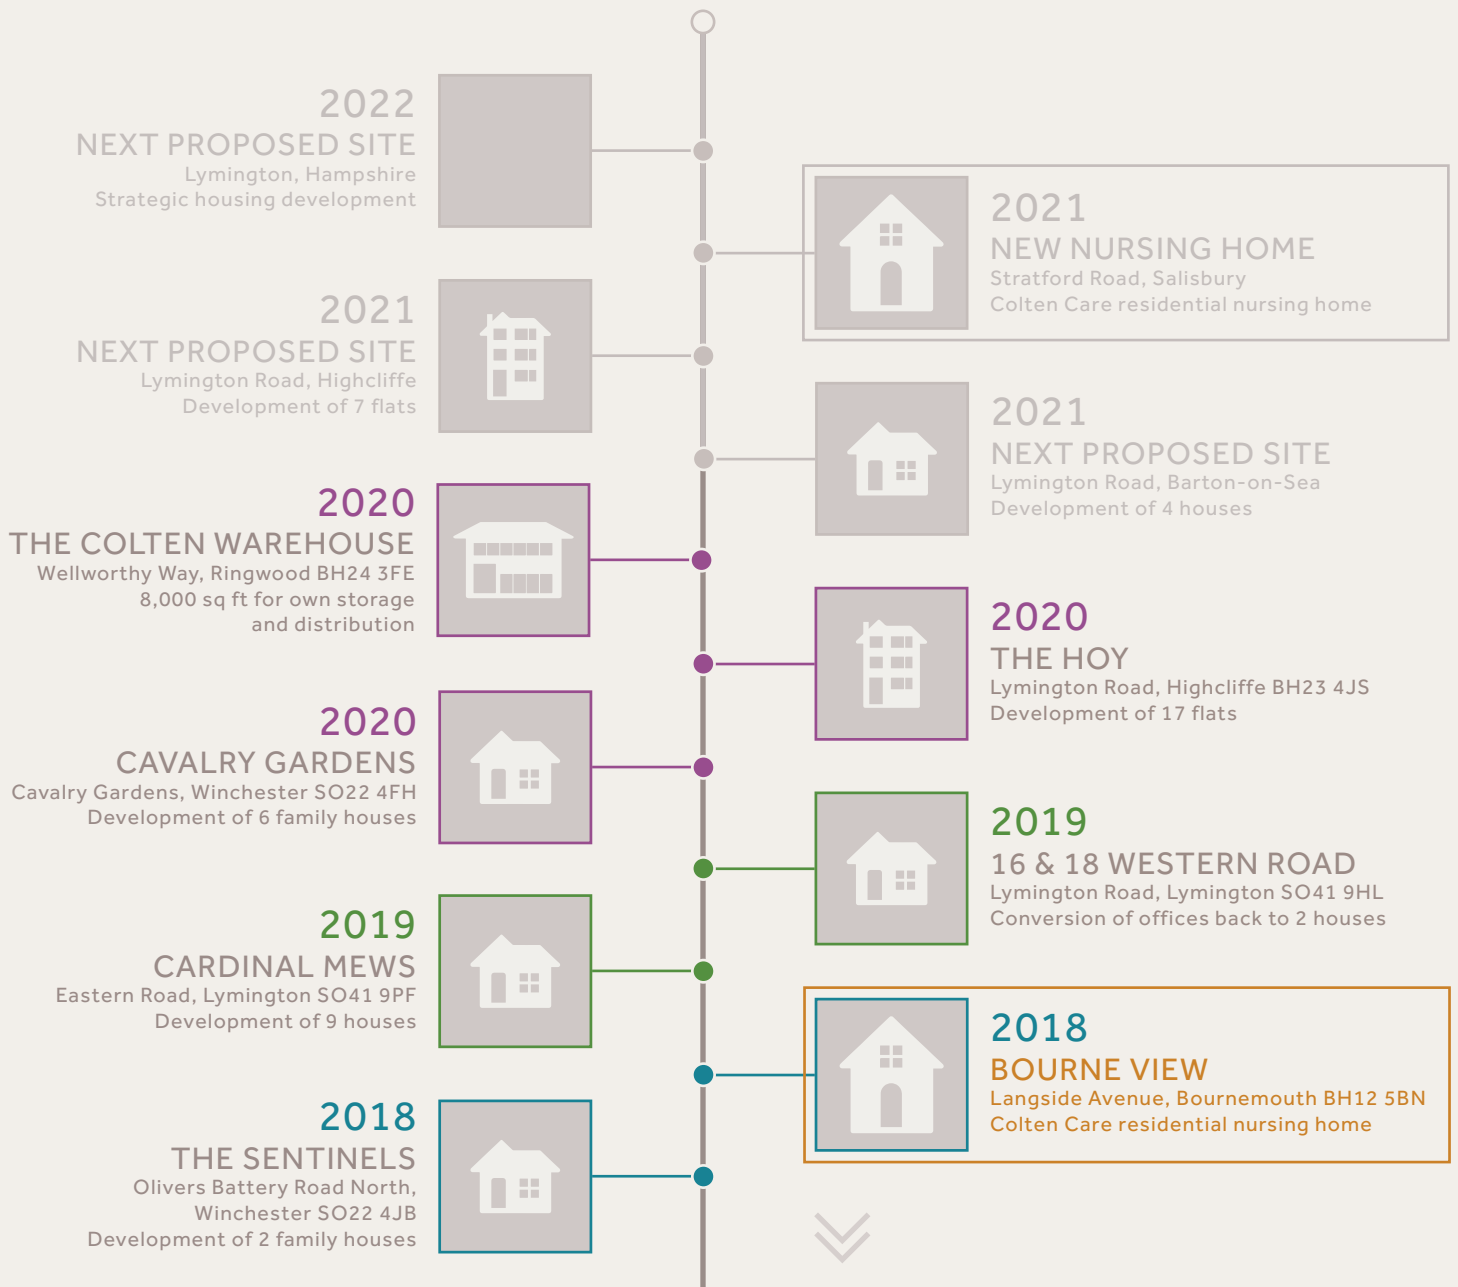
2022
NEXT PROPOSED SITE
Lymington, Hampshire
Strategic housing development

2021
NEW NURSING HOME
Stratford Road, Salisbury
Colten Care residential nursing home

2021
NEXT PROPOSED SITE
Lymington Road, Highcliffe
Development of 7 flats

2021
NEXT PROPOSED SITE
Lymington Road, Barton-on-Sea
Development of 4 houses

2020
THE COLTEN WAREHOUSE
Wellworthy Way, Ringwood BH24 3FE
8,000 sq ft for own storage and distribution

2020
THE HOY
Lymington Road, Highcliffe BH23 4JS
Development of 17 flats

2020
CAVALRY GARDENS
Cavalry Gardens, Winchester SO22 4FH
Development of 6 family houses

2019
16 & 18 WESTERN ROAD
Lymington Road, Lymington SO41 9HL
Conversion of offices back to 2 houses

2019
CARDINAL MEWS
Eastern Road, Lymington SO41 9PF
Development of 9 houses

2018
BOURNE VIEW
Langside Avenue, Bournemouth BH12 5BN
Colten Care residential nursing home

2018
THE SENTINELS
Olivers Battery Road North, Winchester SO22 4JB
Development of 2 family houses